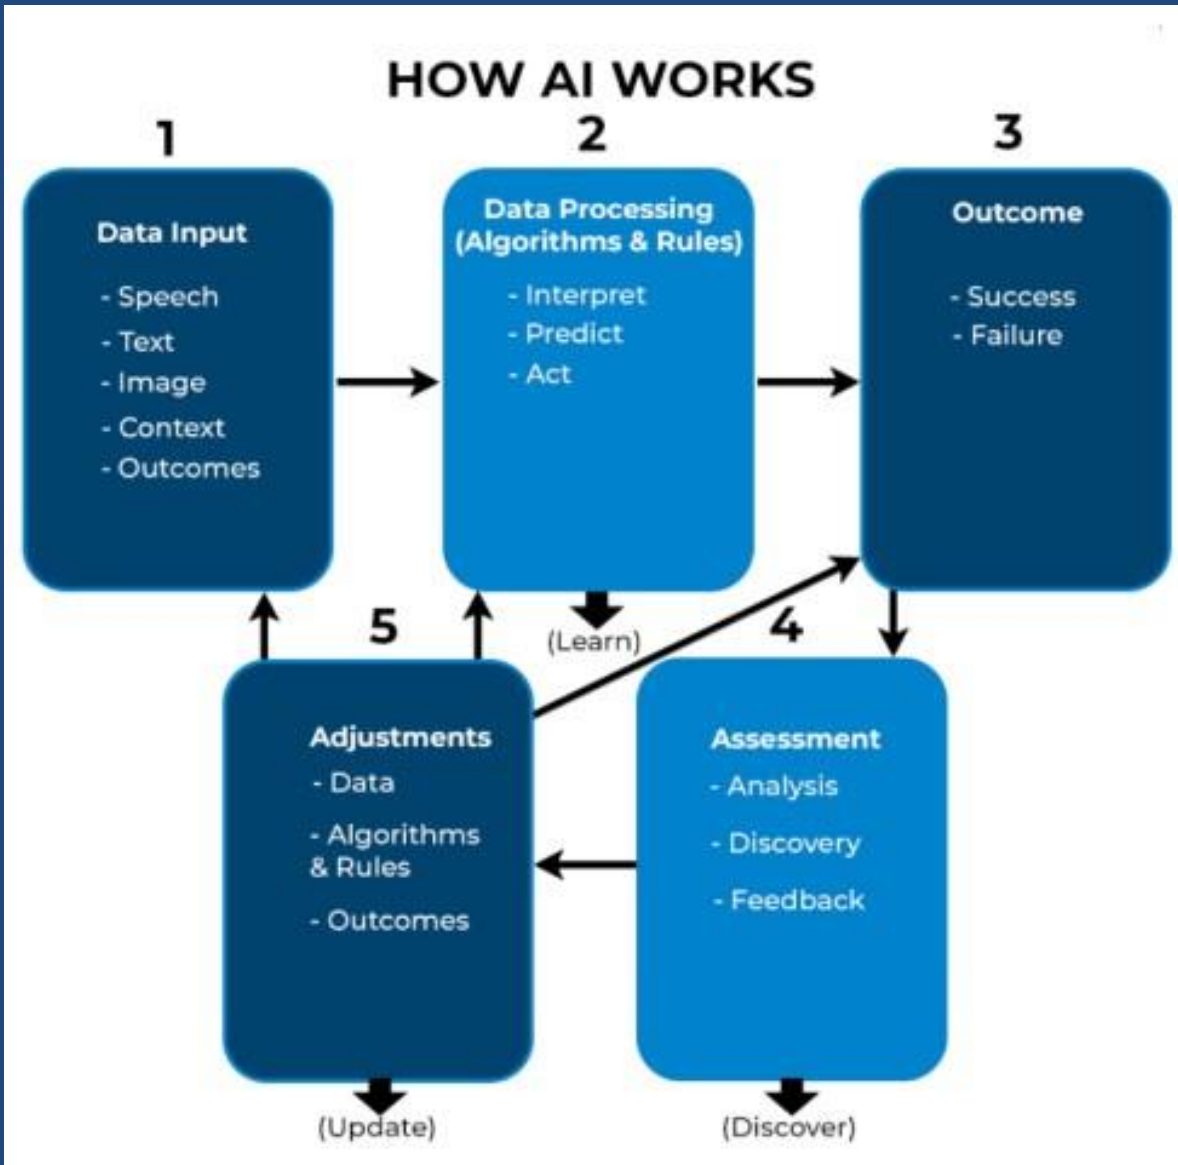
HOW AI WORKS

1

Data Input

- Speech
- Text
- Image
- Context
- Outcomes

2

Data Processing (Algorithms & Rules)

- Interpret
- Predict
- Act

(Learn)

3

Outcome

- Success
- Failure

4

Assessment

- Analysis
- Discovery
- Feedback

(Discover)

5

Adjustments

- Data
- Algorithms & Rules
- Outcomes

(Update)